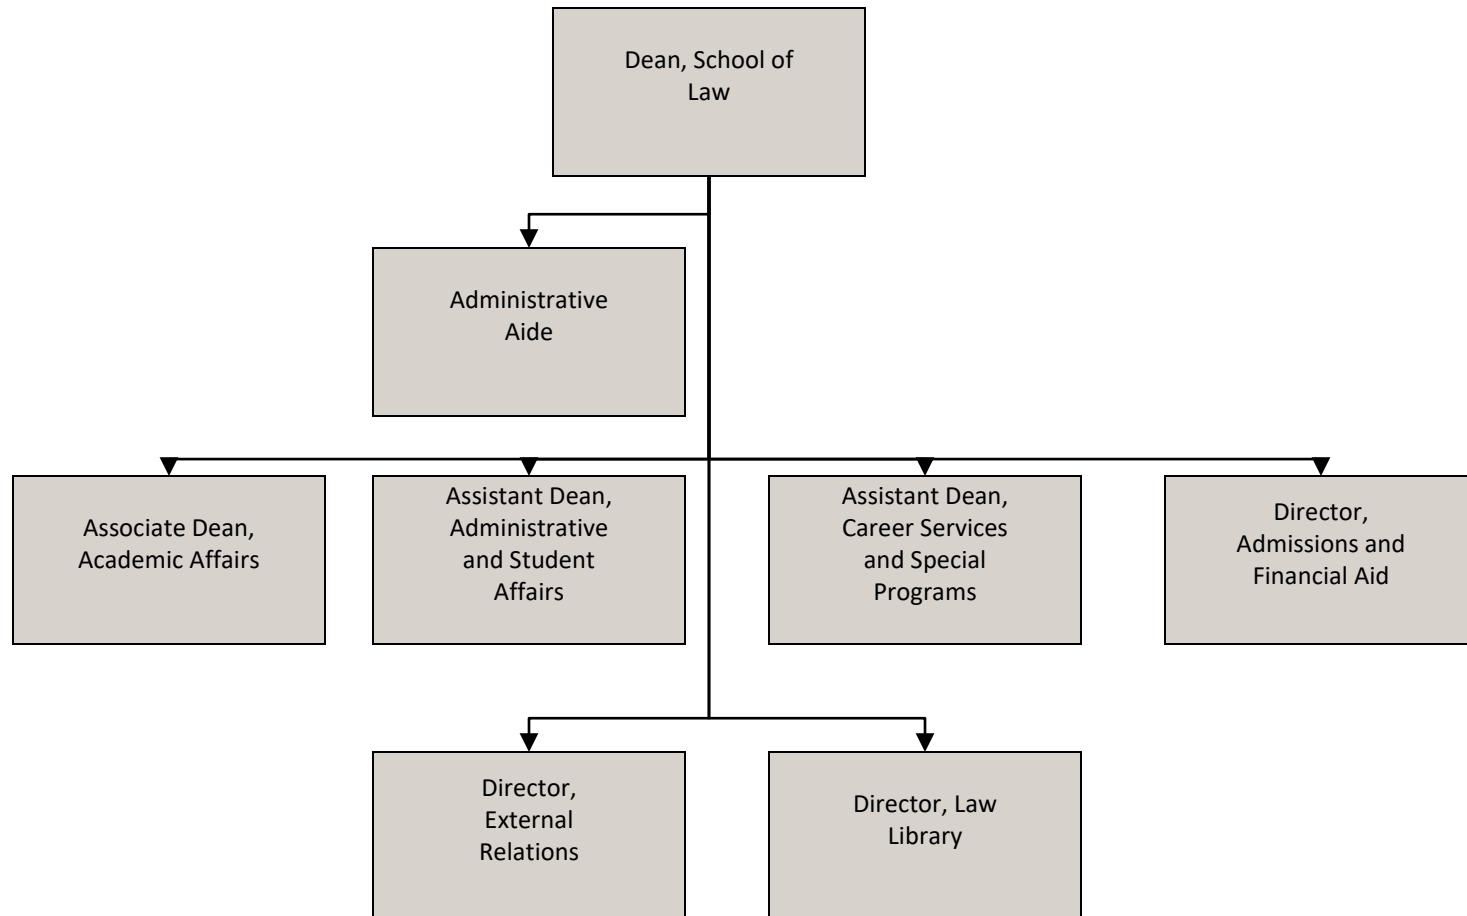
Dean, School of Law

Administrative Aide

Associate Dean, Academic Affairs

Assistant Dean, Administrative and Student Affairs

Assistant Dean, Career Services and Special Programs

Director, Admissions and Financial Aid

Director, External Relations

Director, Law Library